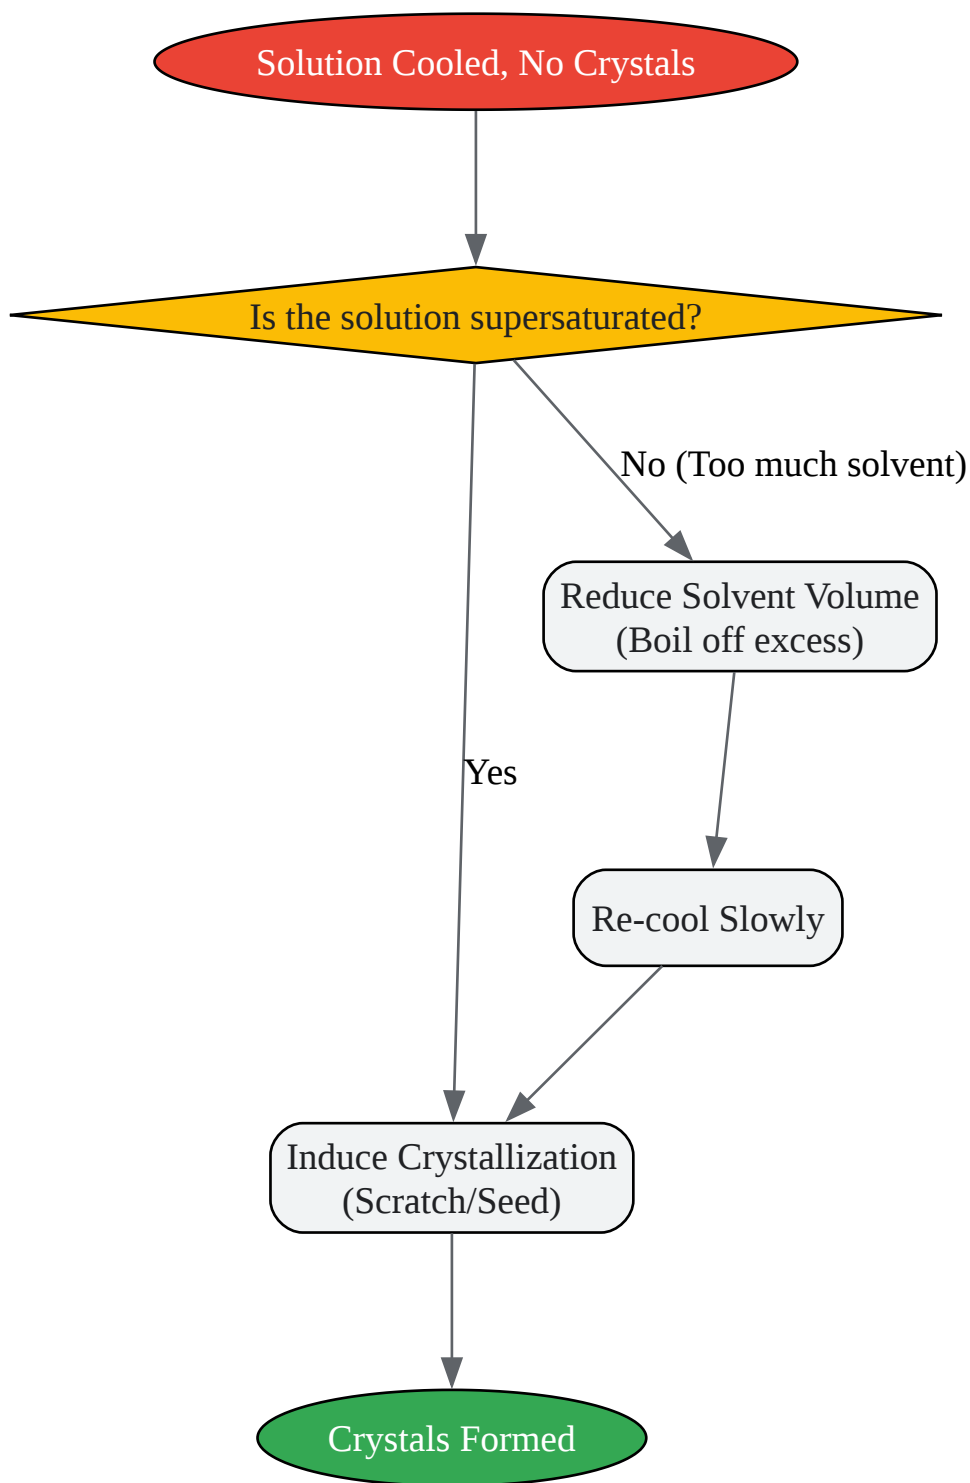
Solution Cooled, No Crystals

Is the solution supersaturated?

No (Too much solvent)

Reduce Solvent Volume
(Boil off excess)

Yes

Re-cool Slowly

Induce Crystallization
(Scratch/Seed)

Crystals Formed